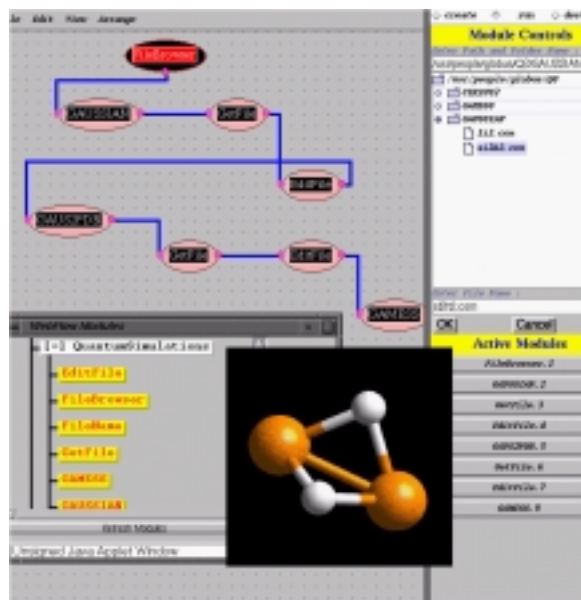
le Edit View Arrange

create

Module Controls

Active Modules

Workflow Modules

QuantumSimulations

EditFile

FileBrowser

FileName

GetFile

GAMESS

Refresh Modules

Unsigned Java Applet Window

OK

Cancel

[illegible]

FileBrowser.1

GAMESS.2

GetFile.3

GetFile.4

GAMESS.5

GetFile.6

GetFile.7

GAMESS.8